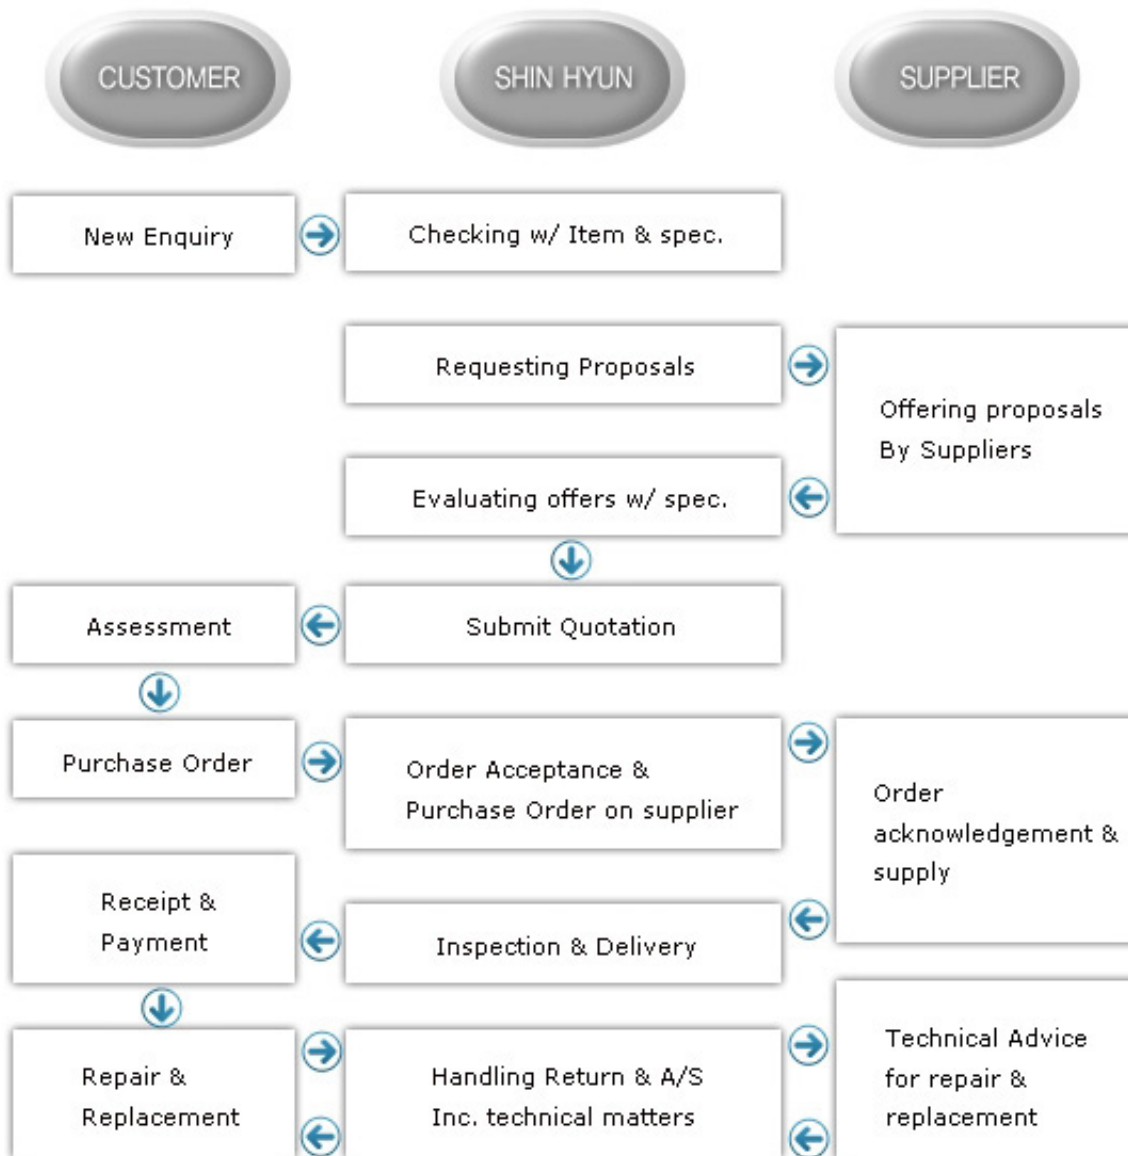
CUSTOMER

SHIN HYUN

SUPPLIER

New Enquiry

Checking w/ Item & spec.

Requesting Proposals

Offering proposals By Suppliers

Evaluating offers w/ spec.

Assessment

Submit Quotation

Purchase Order

Order Acceptance & Purchase Order on supplier

Order acknowledgement & supply

Receipt & Payment

Inspection & Delivery

Repair & Replacement

Handling Return & A/S Inc. technical matters

Technical Advice for repair & replacement